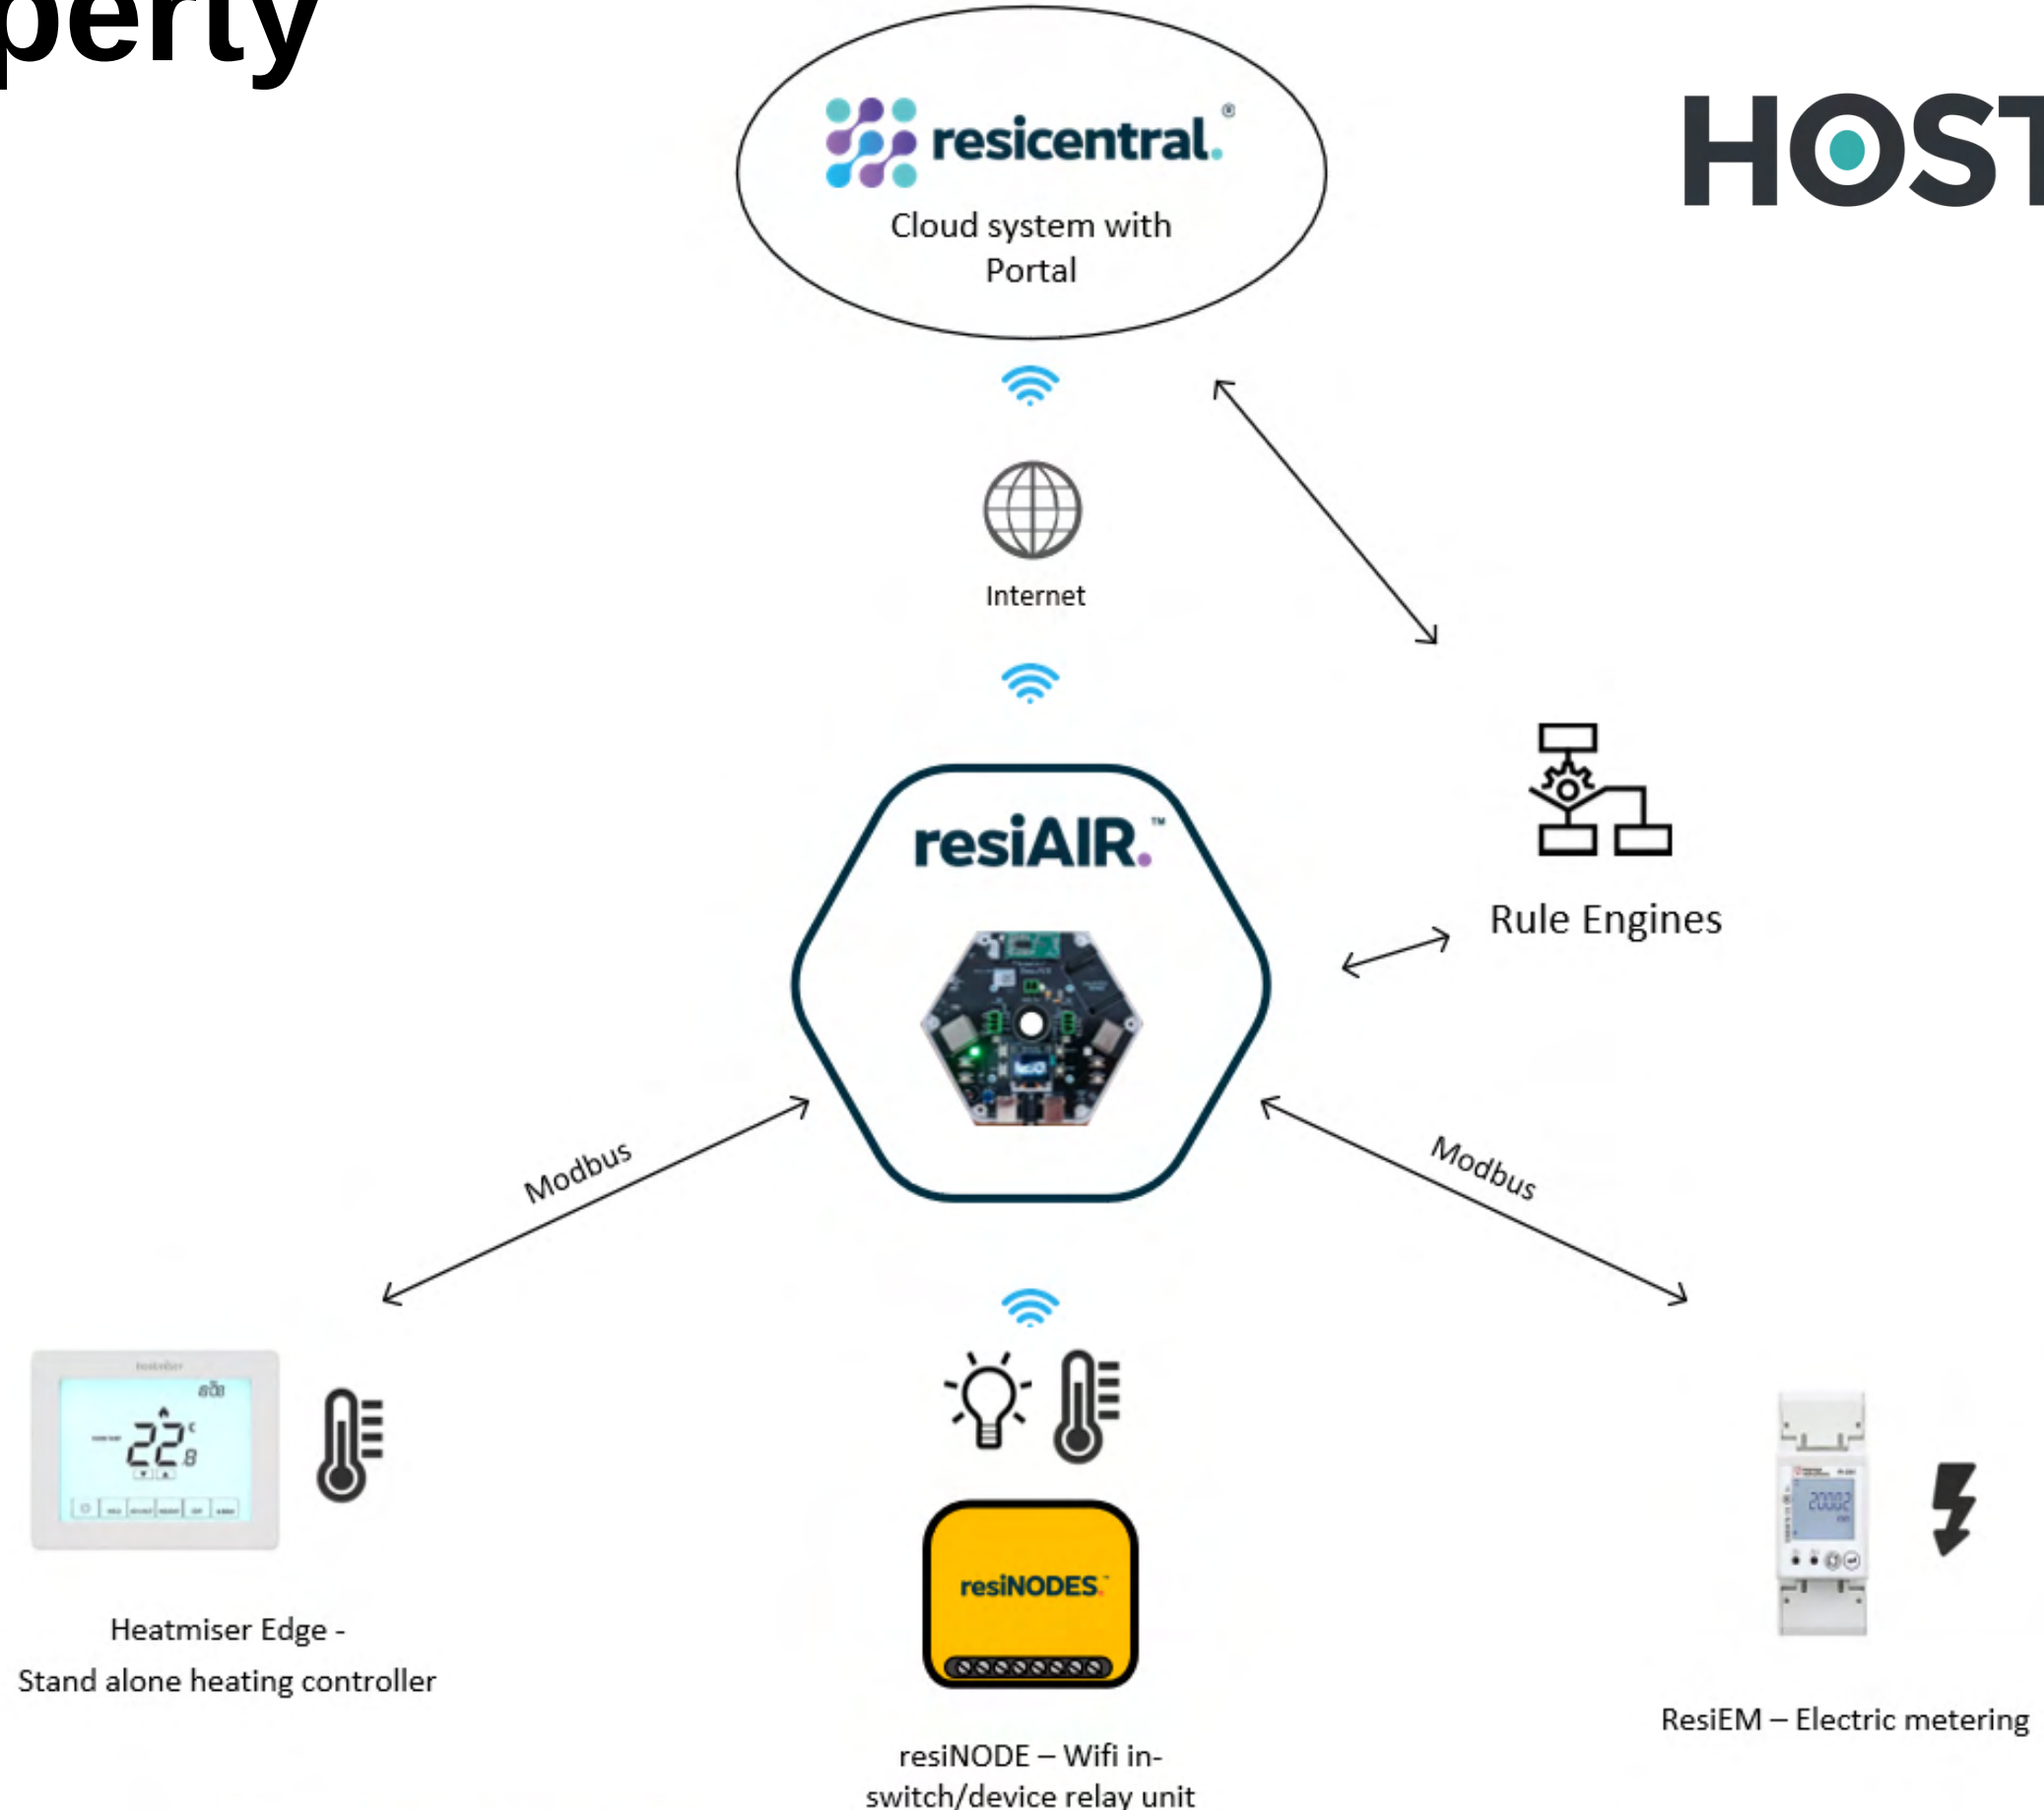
perty

HOST

resicentral.®

Cloud system with Portal

Internet

Rule Engines

resiAIR.™

Modbus

Modbus

heatmiser

22

Heatmiser Edge - Stand alone heating controller

resiNODES.

resiNODE – Wifi in-switch/device relay unit

20002

ResiEM – Electric metering